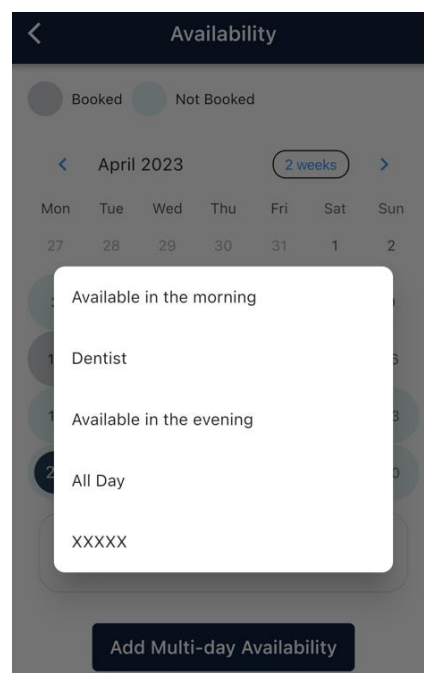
<

Availability

Booked Not Booked

< April 2023 2 weeks >

| Mon | Tue | Wed | Thu | Fri | Sat | Sun |
|---|---|---|---|---|---|---|
| 27 | 28 | 29 | 30 | 31 | 1 | 2 |

Available in the morning

Dentist

Available in the evening

All Day

XXXXX

Add Multi-day Availability